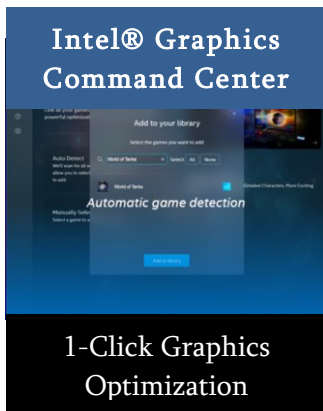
Intel® Graphics Command Center

Add to your library

Select the games you want to add

World of Tanks Select All None

World of Tanks

Automatic game detection

Auto Detect

Manually Select

Add to library

1-Click Graphics Optimization